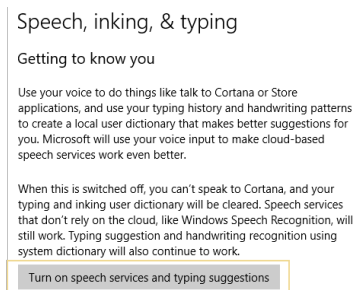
Speech, inking, & typing

Getting to know you

Use your voice to do things like talk to Cortana or Store applications, and use your typing history and handwriting patterns to create a local user dictionary that makes better suggestions for you. Microsoft will use your voice input to make cloud-based speech services work even better.

When this is switched off, you can't speak to Cortana, and your typing and inking user dictionary will be cleared. Speech services that don't rely on the cloud, like Windows Speech Recognition, will still work. Typing suggestion and handwriting recognition using system dictionary will also continue to work.

Turn on speech services and typing suggestions